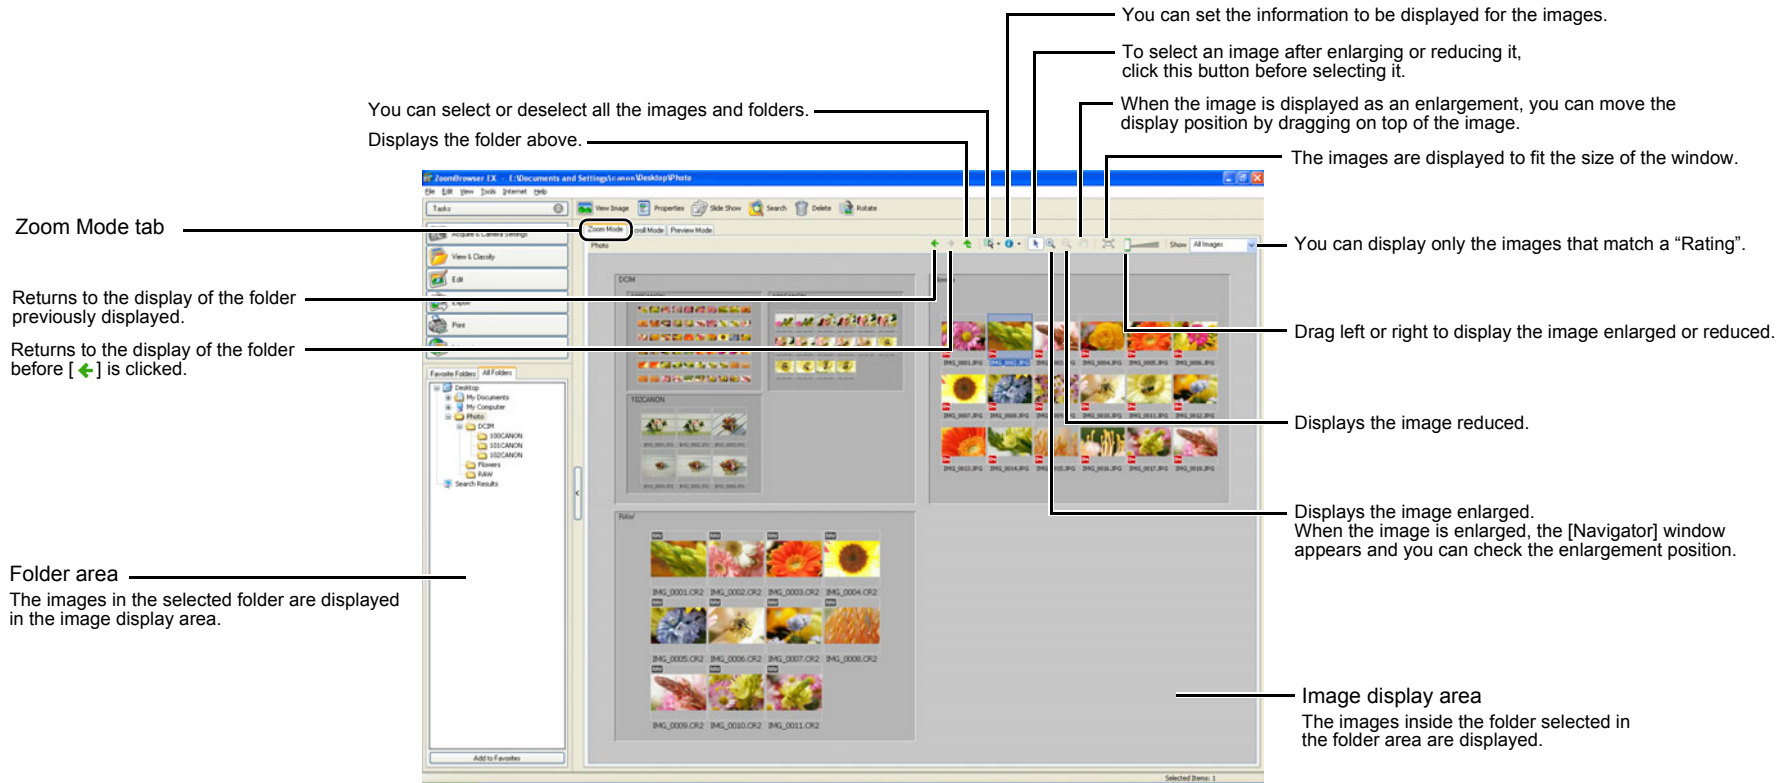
You can set the information to be displayed for the images.

To select an image after enlarging or reducing it, click this button before selecting it.

You can select or deselect all the images and folders.

When the image is displayed as an enlargement, you can move the display position by dragging on top of the image.

Displays the folder above.

The images are displayed to fit the size of the window.

ZoomBrowser EX - E:\Documents and Settings\canon\Desktop\Photo

File Edit View Tools Internet Help

Tasks

View Image Properties Slide Show Search Delete Rotate

Zoom Mode tab

Zoom Mode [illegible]roll Mode Preview Mode

Acquire & Camera Settings

View & Classify

Edit

Export

Print

Show All Images

You can display only the images that match a “Rating”.

Photo

DCIM

Returns to the display of the folder previously displayed.

Drag left or right to display the image enlarged or reduced.

Returns to the display of the folder before [ ] is clicked.

102CANON

Favorite Folders All Folders

Desktop
My Documents
My Computer
Photo
DCIM
100CANON
101CANON
102CANON
Flowers
RAW
Search Results

IMG_0001.JPG IMG_0002.JPG IMG_0004.JPG IMG_0005.JPG IMG_0006.JPG

IMG_0007.JPG IMG_0008.JPG IMG_0010.JPG IMG_0011.JPG IMG_0012.JPG

IMG_0013.JPG IMG_0014.JPG IMG_0015.JPG IMG_0016.JPG IMG_0017.JPG IMG_0018.JPG

Displays the image reduced.

Displays the image enlarged.
When the image is enlarged, the [Navigator] window appears and you can check the enlargement position.

RAW

IMG_0001.CR2 IMG_0002.CR2 IMG_0003.CR2 IMG_0004.CR2

Folder area
The images in the selected folder are displayed in the image display area.

IMG_0005.CR2 IMG_0006.CR2 IMG_0007.CR2 IMG_0008.CR2

Image display area
The images inside the folder selected in the folder area are displayed.

IMG_0009.CR2 IMG_0010.CR2 IMG_0011.CR2

Add to Favorites

Selected Items: 1